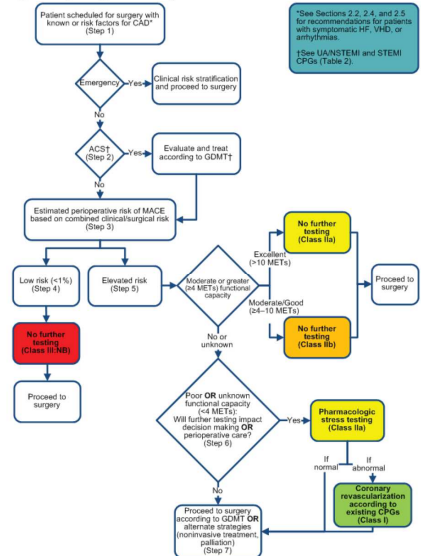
Patient scheduled for surgery with known or risk factors for CAD* (Step 1)

*See Sections 2.2, 2.4, and 2.5 for recommendations for patients with symptomatic HF, VHD, or arrhythmias.

†See UA/NSTEMI and STEMI CPGs (Table 2).

Emergency

Yes

Clinical risk stratification and proceed to surgery

No

ACS† (Step 2)

Yes

Evaluate and treat according to GDMT†

No

Estimated perioperative risk of MACE based on combined clinical/surgical risk (Step 3)

Low risk (<1%) (Step 4)

Elevated risk (Step 5)

Moderate or greater (≥4 METs) functional capacity

Excellent (>10 METs)

No further testing (Class IIa)

Moderate/Good (≥4–10 METs)

No further testing (Class IIb)

Proceed to surgery

No further testing (Class III: NB)

No or unknown

Proceed to surgery

Poor OR unknown functional capacity (<4 METs): Will further testing impact decision making OR perioperative care? (Step 6)

Yes

Pharmacologic stress testing (Class IIa)

If normal

If abnormal

Coronary revascularization according to existing CPGs (Class I)

No

Proceed to surgery according to GDMT OR alternate strategies (noninvasive treatment, palliation) (Step 7)